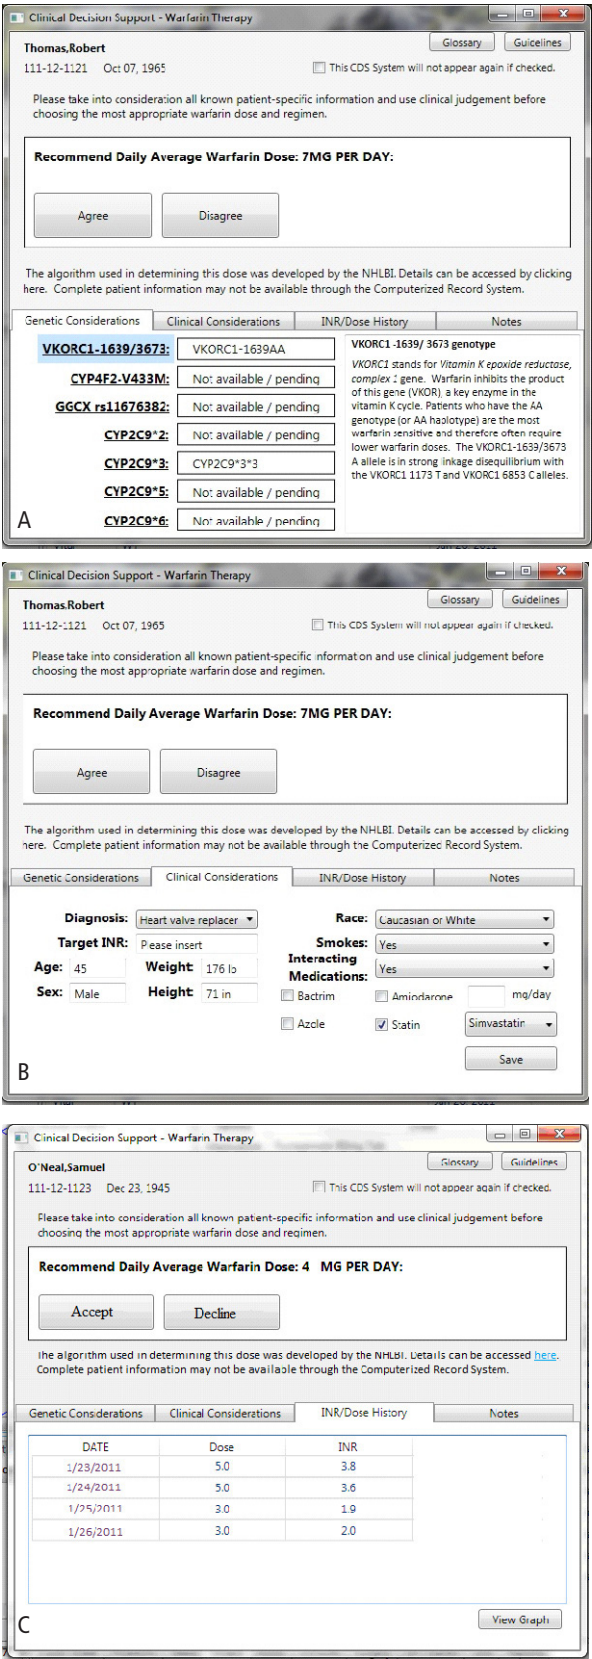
Clinical Decision Support - Warfarin Therapy

Thomas,Robert
111-12-1121 Oct 07, 1965

Glossary Guidelines

This CDS System will not appear again if checked.

Please take into consideration all known patient-specific information and use clinical judgement before choosing the most appropriate warfarin dose and regimen.

Recommend Daily Average Warfarin Dose: 7MG PER DAY:

Agree Disagree

The algorithm used in determining this dose was developed by the NHLBI. Details can be accessed by clicking here. Complete patient information may not be available through the Computerized Record System.

Genetic Considerations | Clinical Considerations | INR/Dose History | Notes

VKORC1-1639/3673: VKORC1-1639AA
CYP4F2-V433M: Not available / pending
GGCX rs11676382: Not available / pending
CYP2C9*2: Not available / pending
CYP2C9*3: CYP2C9*3*3
CYP2C9*5: Not available / pending
CYP2C9*6: Not available / pending

VKORC1 -1639/ 3673 genotype
VKORC1 stands for Vitamin K epoxide reductase, complex 1 gene. Warfarin inhibits the product of this gene (VKOR), a key enzyme in the vitamin K cycle. Patients who have the AA genotype (or AA haplotype) are the most warfarin sensitive and therefore often require lower warfarin doses. The VKORC1-1639/3673 A allele is in strong linkage disequilibrium with the VKORC1 1173 T and VKORC1 6853 C alleles.

A

Clinical Decision Support - Warfarin Therapy

Thomas,Robert
111-12-1121 Oct 07, 1965

Glossary Guidelines

This CDS System will not appear again if checked.

Please take into consideration all known patient-specific information and use clinical judgement before choosing the most appropriate warfarin dose and regimen.

Recommend Daily Average Warfarin Dose: 7MG PER DAY:

Agree Disagree

The algorithm used in determining this dose was developed by the NHLBI. Details can be accessed by clicking here. Complete patient information may not be available through the Computerized Record System.

Genetic Considerations | Clinical Considerations | INR/Dose History | Notes

Diagnosis: Heart valve replacer
Target INR: Please insert
Age: 45 Weight: 176 lb
Sex: Male Height: 71 in
Race: Caucasian or White
Smokes: Yes
Interacting Medications: Yes
Bactrim Amiodarone mg/day
Azole Statin Simvastatin
Save

B

Clinical Decision Support - Warfarin Therapy

O'Neal,Samuel
111-12-1123 Dec 23, 1945

Glossary Guidelines

This CDS System will not appear again if checked.

Please take into consideration all known patient-specific information and use clinical judgement before choosing the most appropriate warfarin dose and regimen.

Recommend Daily Average Warfarin Dose: 4 MG PER DAY:

Accept Decline

The algorithm used in determining this dose was developed by the NHLBI. Details can be accessed here. Complete patient information may not be available through the Computerized Record System.

Genetic Considerations | Clinical Considerations | INR/Dose History | Notes

| DATE | Dose | INR |
|---|---|---|
| 1/23/2011 | 5.0 | 3.8 |
| 1/24/2011 | 5.0 | 3.6 |
| 1/25/2011 | 3.0 | 1.9 |
| 1/26/2011 | 3.0 | 2.0 |

View Graph

C